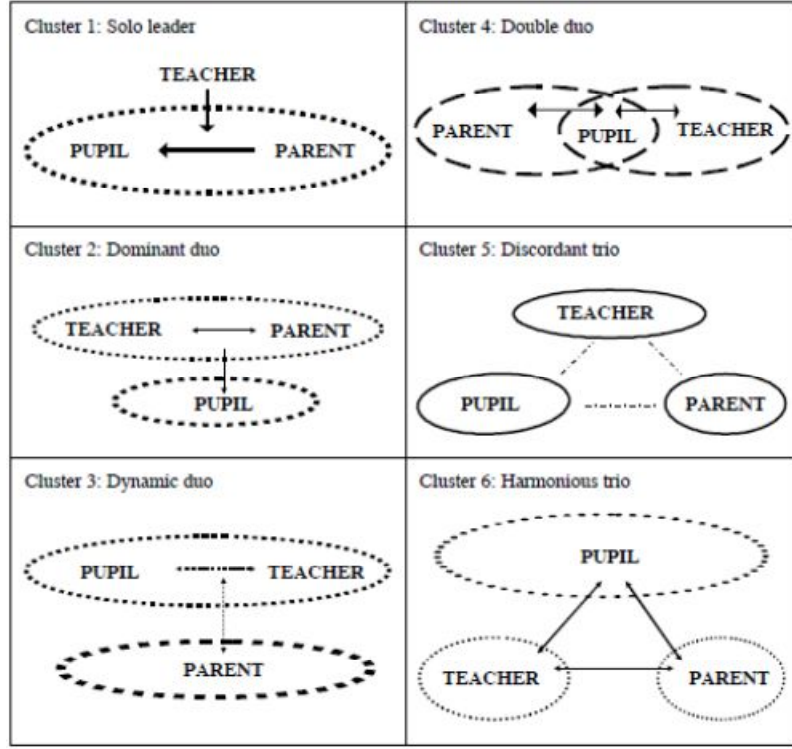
| Cluster 1: Solo leader<br>TEACHER<br>PUPIL PARENT | Cluster 4: Double duo<br>PARENT PUPIL TEACHER |
|---|---|
| Cluster 2: Dominant duo<br>TEACHER PARENT<br>PUPIL | Cluster 5: Discordant trio<br>TEACHER<br>PUPIL PARENT |
| Cluster 3: Dynamic duo<br>PUPIL TEACHER<br>PARENT | Cluster 6: Harmonious trio<br>PUPIL<br>TEACHER PARENT |